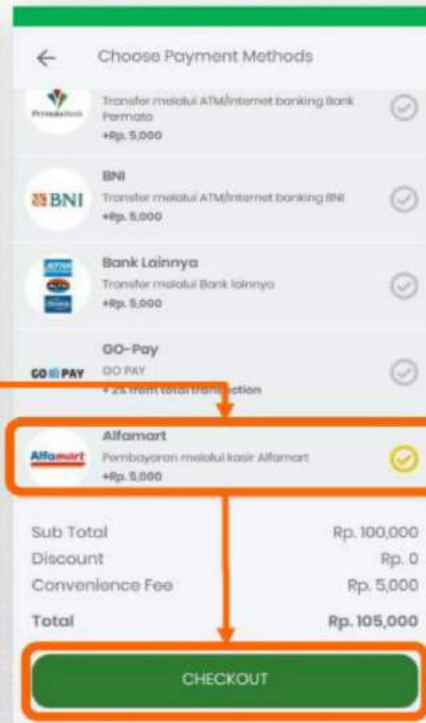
←  Choose Payment Methods

PermataBank
Transfer melalui ATM/Internet banking Bank Permata
+Rp. 5,000

BNI
Transfer melalui ATM/Internet banking BNI
+Rp. 5,000

Bank Lainnya
Transfer melalui Bank lainnya
+Rp. 5,000

GO-PAY
GO-Pay
GO PAY
+ 2% from total tran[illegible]ction

Alfamart
Alfamart
Pembayaran melalui kasir Alfamart
+Rp. 5,000

Sub Total Rp. 100,000
Discount Rp. 0
Convenience Fee Rp. 5,000
Total Rp. 105,000

CHECKOUT